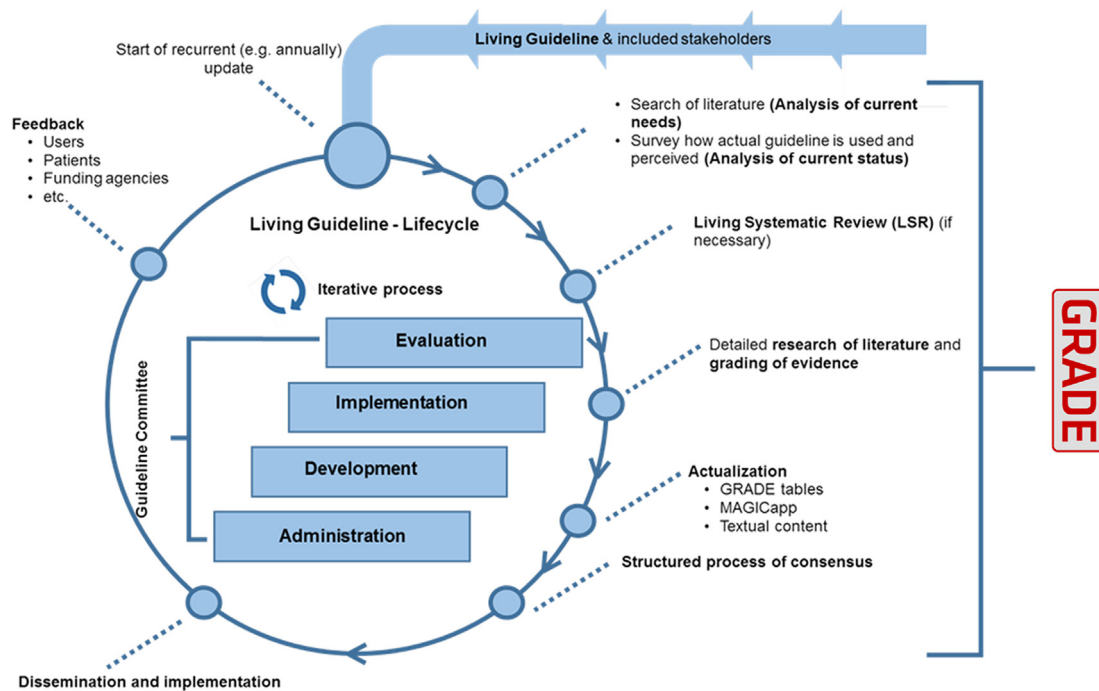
**Living Guideline** & included stakeholders

Start of recurrent (e.g. annually) update

**Feedback**
- Users
- Patients
- Funding agencies
- etc.

- Search of literature **(Analysis of current needs)**
- Survey how actual guideline is used and perceived **(Analysis of current status)**

**Living Guideline - Lifecycle**

**Living Systematic Review (LSR)** (if necessary)

**Iterative process**

**Evaluation**

**Implementation**

**Development**

**Administration**

Guideline Committee

Detailed **research of literature** and **grading of evidence**

**Actualization**
- GRADE tables
- MAGICapp
- Textual content

**Structured process of consensus**

**Dissemination and implementation**

GRADE